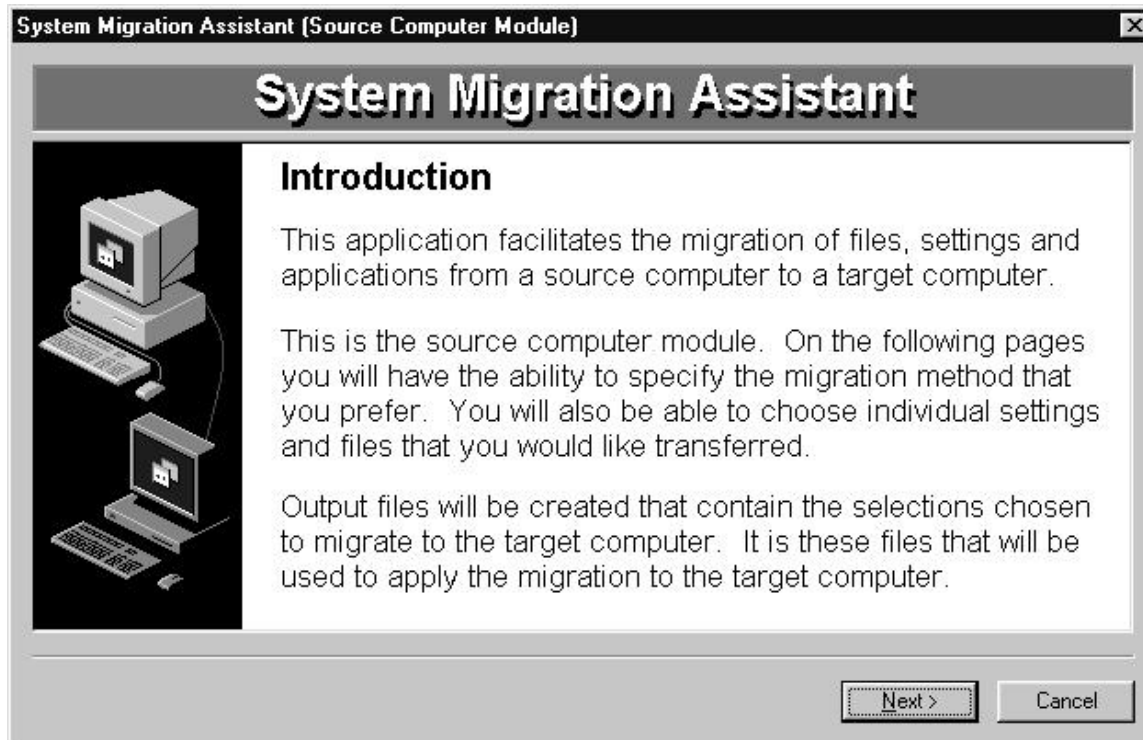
System Migration Assistant (Source Computer Module)

System Migration Assistant

Introduction

This application facilitates the migration of files, settings and applications from a source computer to a target computer.

This is the source computer module. On the following pages you will have the ability to specify the migration method that you prefer. You will also be able to choose individual settings and files that you would like transferred.

Output files will be created that contain the selections chosen to migrate to the target computer. It is these files that will be used to apply the migration to the target computer.

Next >

Cancel